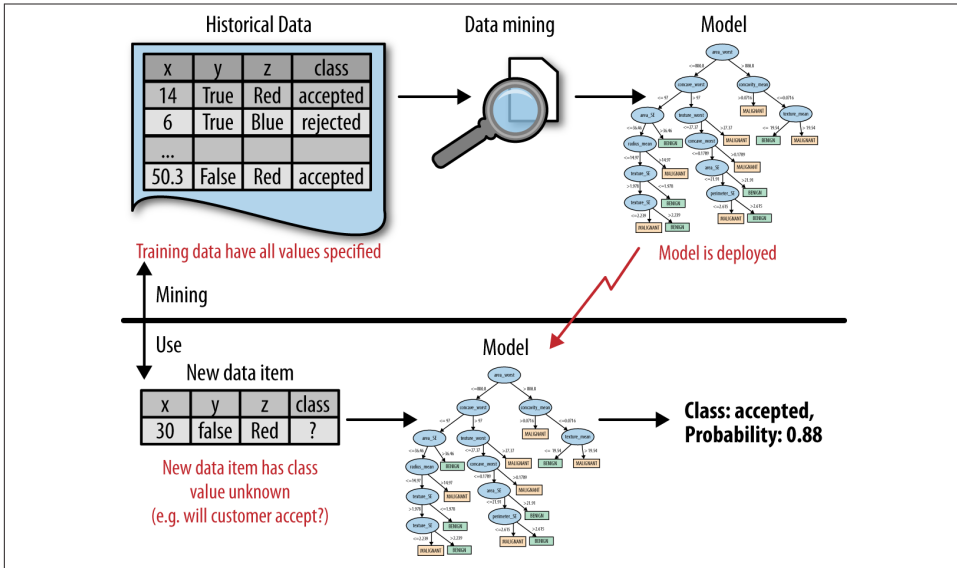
Historical Data

| x | y | z | class |
|---|---|---|---|
| 14 | True | Red | accepted |
| 6 | True | Blue | rejected |
| ... | | | |
| 50.3 | False | Red | accepted |

Training data have all values specified

Data mining

Model

area_worst
<=884.6
>884.6
concave_worst
concavity_mean
<=0.17
>0.17
area_SE
texture_worst
MALIGNANT
<=0.07
>0.07
<=36.46
>36.46
<=27.37
>27.37
radius_mean
BENIGN
concave_worst
MALIGNANT
texture_mean
BENIGN
MALIGNANT
<=14.97
>14.97
<=0.1780
>0.1780
<=19.54
>19.54
texture_SE
MALIGNANT
area_SE
MALIGNANT
<=1.970
>1.970
<=23.19
>23.19
texture_SE
BENIGN
perimeter_SE
BENIGN
<=2.239
>2.239
<=2.615
>2.615
MALIGNANT
BENIGN
MALIGNANT
BENIGN

Model is deployed

Mining

Use

New data item

| x | y | z | class |
|---|---|---|---|
| 30 | false | Red | ? |

New data item has class value unknown (e.g. will customer accept?)

Model

Class: accepted, Probability: 0.88